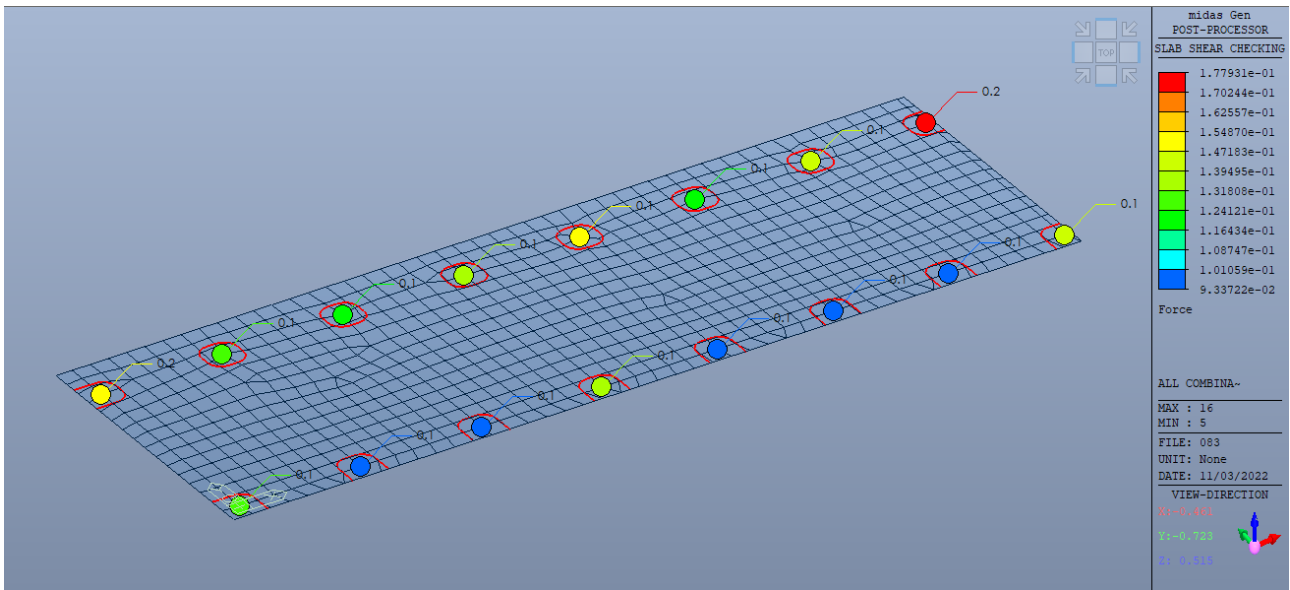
midas Gen
POST-PROCESSOR
SLAB SHEAR CHECKING

1.77931e-01
1.70244e-01
1.62557e-01
1.54870e-01
1.47183e-01
1.39495e-01
1.31808e-01
1.24121e-01
1.16434e-01
1.08747e-01
1.01059e-01
9.33722e-02

Force

ALL COMBINA~
MAX : 16
MIN : 5
FILE: 083
UNIT: None
DATE: 11/03/2022
VIEW-DIRECTION
X: 0.461
Y:-0.723
Z: 0.515

TOP

0.2
0.1
0.1
0.1
0.1
0.1
0.1
0.1
0.1
0.1
0.2
0.1
0.1
0.1
0.1
0.1
0.1
0.1
0.1